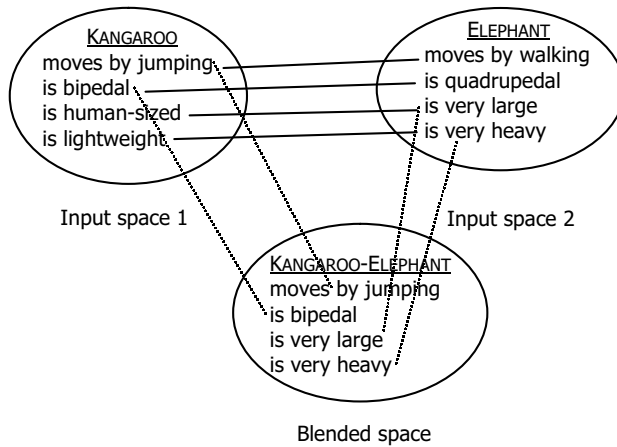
KANGAROO
moves by jumping
is bipedal
is human-sized
is lightweight

ELEPHANT
moves by walking
is quadrupedal
is very large
is very heavy

Input space 1

Input space 2

KANGAROO-ELEPHANT
moves by jumping
is bipedal
is very large
is very heavy

Blended space